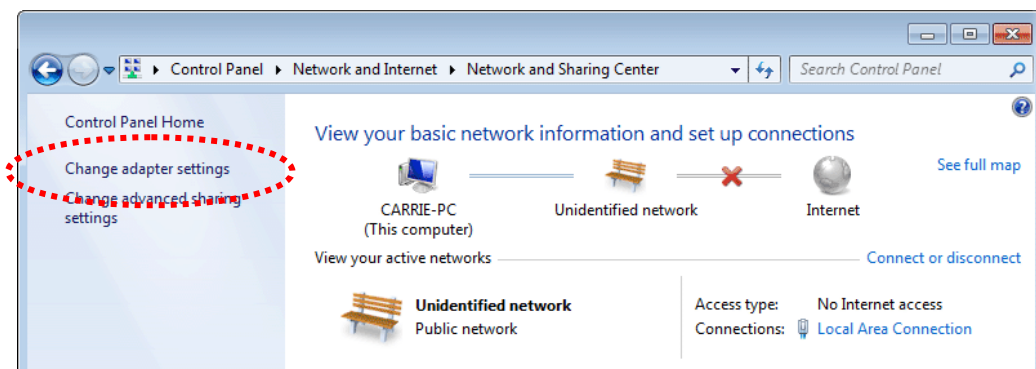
Control Panel ▸ Network and Internet ▸ Network and Sharing Center

Search Control Panel

Control Panel Home

Change adapter settings

Change advanced sharing settings

View your basic network information and set up connections

See full map

CARRIE-PC
(This computer)

Unidentified network

Internet

View your active networks

Connect or disconnect

Unidentified network
Public network

Access type: No Internet access
Connections: Local Area Connection